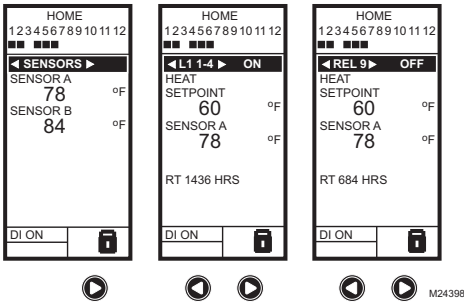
HOME
123456789101112

◄ SENSORS ►
SENSOR A
78 °F
SENSOR B
84 °F

DI ON

HOME
123456789101112

◄L1 1-4 ► ON
HEAT
SETPOINT
60 °F
SENSOR A
78 °F

RT 1436 HRS

DI ON

HOME
123456789101112

◄REL 9► OFF
HEAT
SETPOINT
60 °F
SENSOR A
78 °F

RT 684 HRS

DI ON

M24398